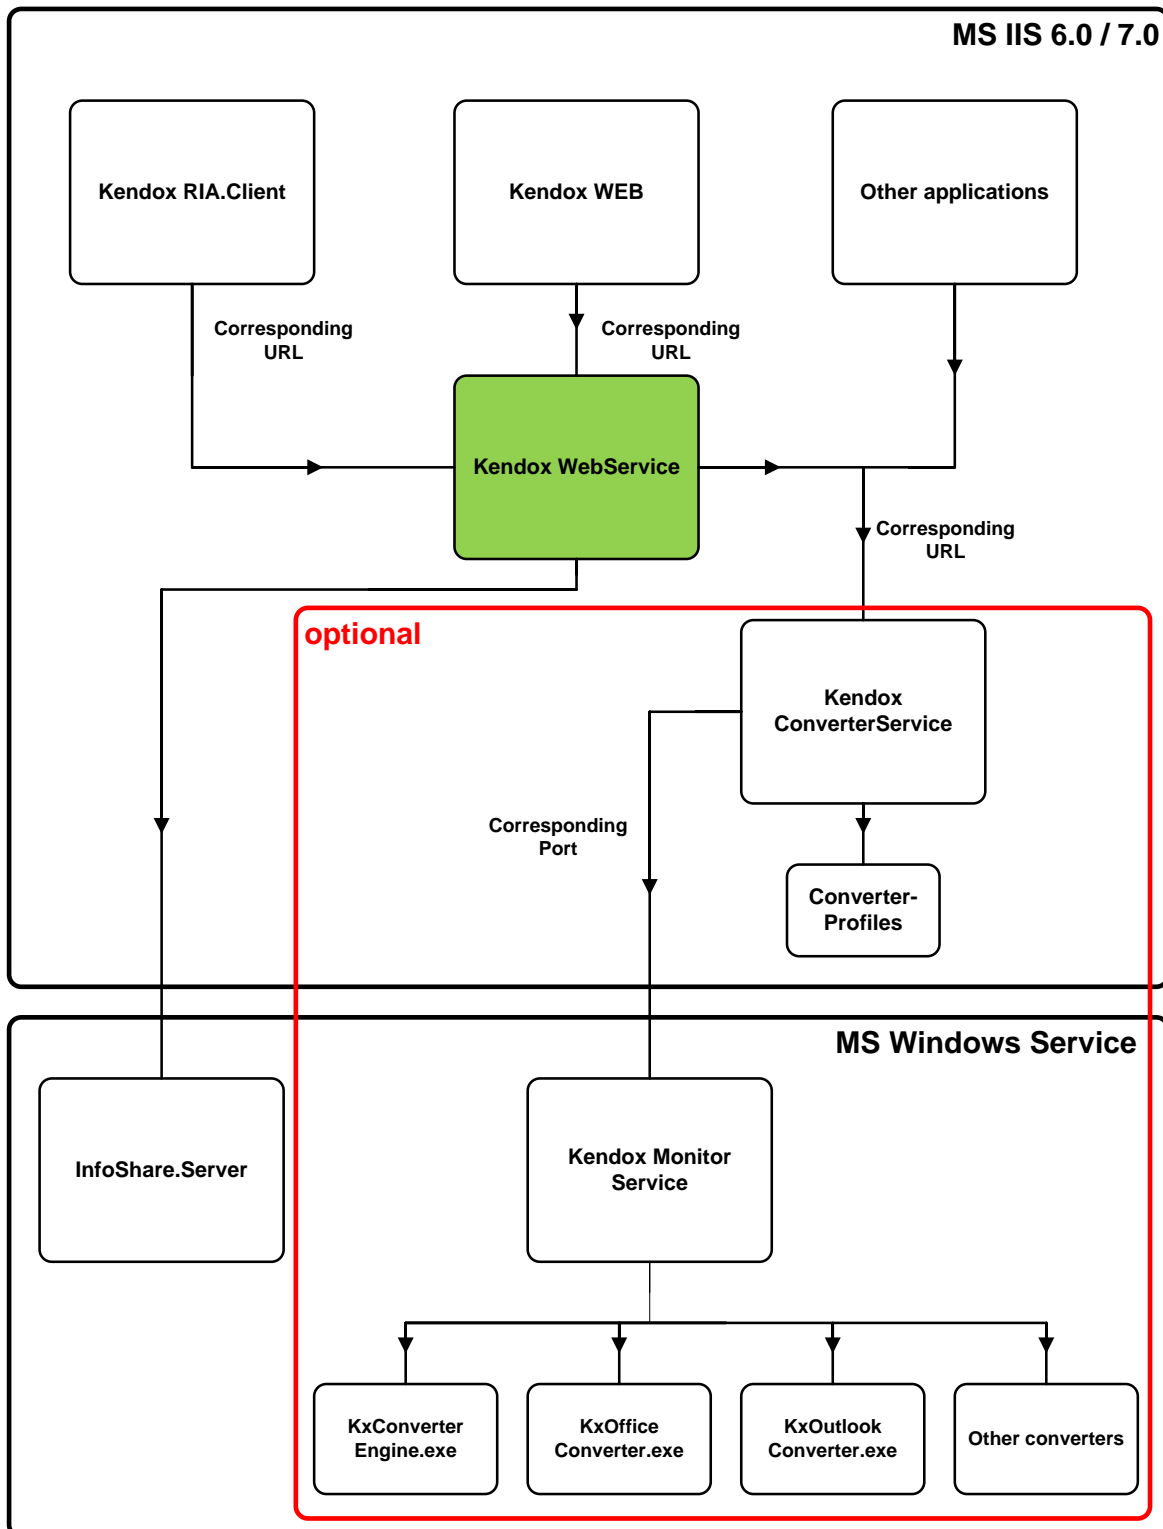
MS IIS 6.0 / 7.0

Kendox RIA.Client

Kendox WEB

Other applications

Corresponding URL

Corresponding URL

Kendox WebService

Corresponding URL

optional

Kendox ConverterService

Corresponding Port

Converter-Profiles

MS Windows Service

InfoShare.Server

Kendox Monitor Service

KxConverter Engine.exe

KxOffice Converter.exe

KxOutlook Converter.exe

Other converters